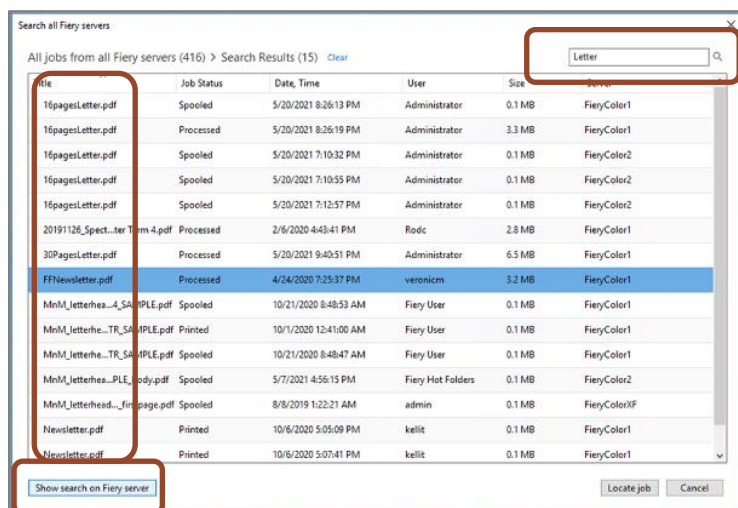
Search all Fiery servers

All jobs from all Fiery servers (416) > Search Results (15) Clear

Letter

| itle | Job Status | Date, Time | User | Size | Server |
|---|---|---|---|---|---|
| 16pagesLetter.pdf | Spooled | 5/20/2021 8:26:13 PM | Administrator | 0.1 MB | FieryColor1 |
| 16pagesLetter.pdf | Processed | 5/20/2021 8:26:19 PM | Administrator | 3.3 MB | FieryColor1 |
| 16pagesLetter.pdf | Spooled | 5/20/2021 7:10:32 PM | Administrator | 0.1 MB | FieryColor2 |
| 16pagesLetter.pdf | Spooled | 5/20/2021 7:10:55 PM | Administrator | 0.1 MB | FieryColor2 |
| 16pagesLetter.pdf | Spooled | 5/20/2021 7:12:57 PM | Administrator | 0.1 MB | FieryColor2 |
| 20191126_Spect...ter Term 4.pdf | Processed | 2/6/2020 4:43:41 PM | Rodc | 2.8 MB | FieryColor1 |
| 30PagesLetter.pdf | Processed | 5/20/2021 9:40:51 PM | Administrator | 6.5 MB | FieryColor1 |
| FFNewsletter.pdf | Processed | 4/24/2020 7:25:37 PM | veronicm | 3.2 MB | FieryColor1 |
| MnM_letterhea...4_SAMPLE.pdf | Spooled | 10/21/2020 8:48:53 AM | Fiery User | 0.1 MB | FieryColor1 |
| MnM_letterhe...TR_SAMPLE.pdf | Printed | 10/1/2020 12:41:00 AM | Fiery User | 0.1 MB | FieryColor1 |
| MnM_letterhe...TR_SAMPLE.pdf | Spooled | 10/21/2020 8:48:47 AM | Fiery User | 0.1 MB | FieryColor1 |
| MnM_letterhea...PLE_Body.pdf | Spooled | 5/7/2021 4:56:15 PM | Fiery Hot Folders | 0.1 MB | FieryColor2 |
| MnM_letterhead..._firstpage.pdf | Spooled | 8/8/2019 1:22:21 AM | admin | 0.1 MB | FieryColorXF |
| Newsletter.pdf | Printed | 10/6/2020 5:05:09 PM | kellit | 0.1 MB | FieryColor1 |
| Newsletter.pdf | Printed | 10/6/2020 5:07:41 PM | kellit | 0.1 MB | FieryColor1 |

Show search on Fiery server

Locate job Cancel